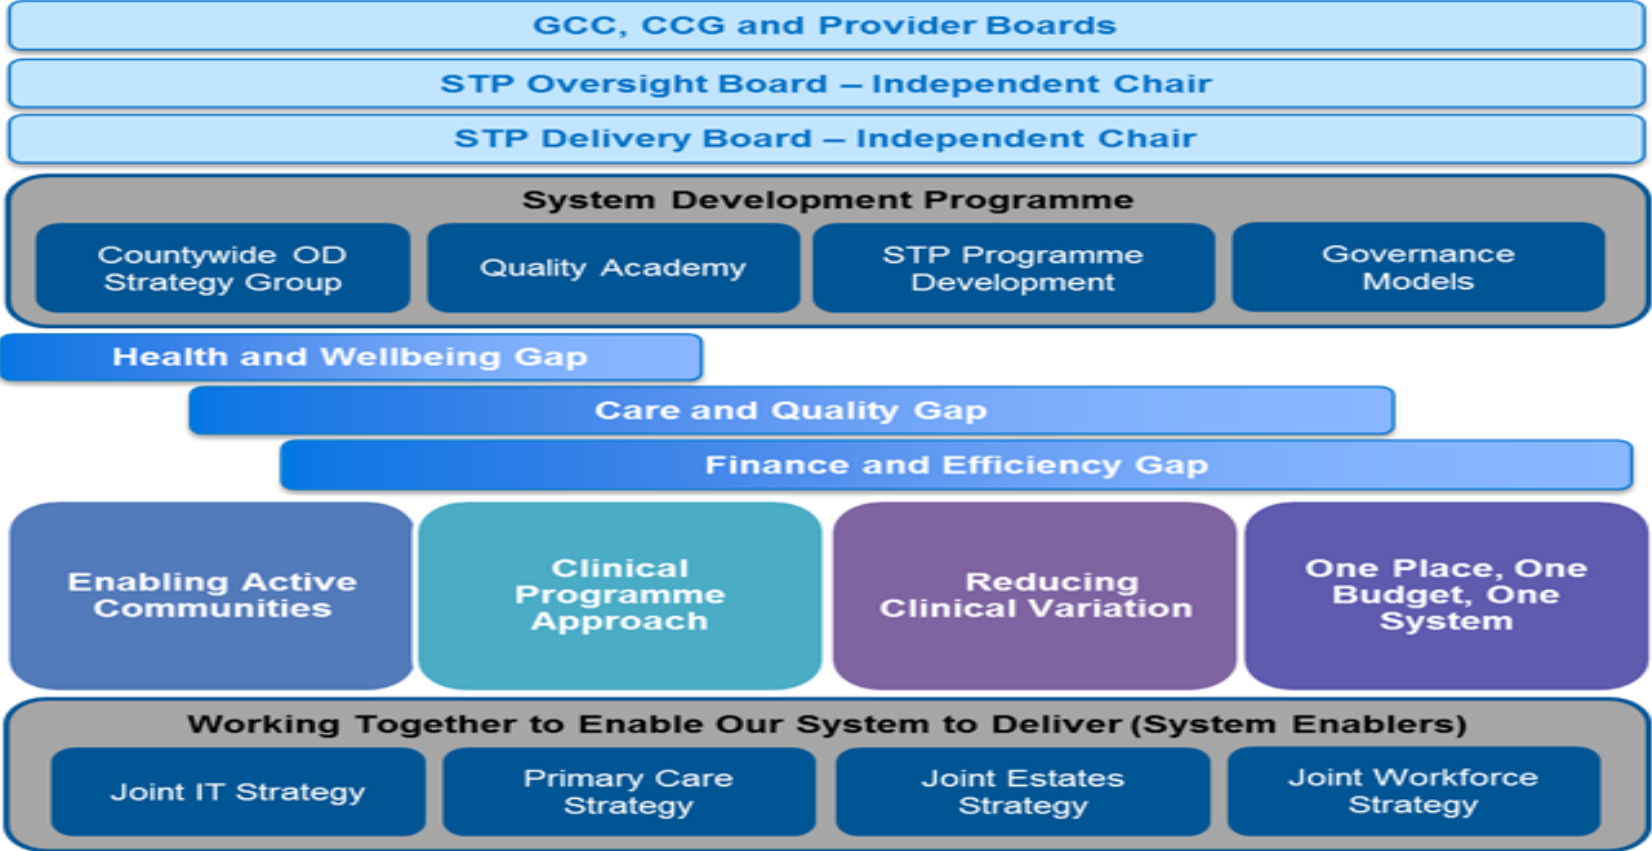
GCC, CCG and Provider Boards

STP Oversight Board – Independent Chair

STP Delivery Board – Independent Chair

System Development Programme

Countywide OD Strategy Group

Quality Academy

STP Programme Development

Governance Models

Health and Wellbeing Gap

Care and Quality Gap

Finance and Efficiency Gap

Enabling Active Communities

Clinical Programme Approach

Reducing Clinical Variation

One Place, One Budget, One System

Working Together to Enable Our System to Deliver (System Enablers)

Joint IT Strategy

Primary Care Strategy

Joint Estates Strategy

Joint Workforce Strategy